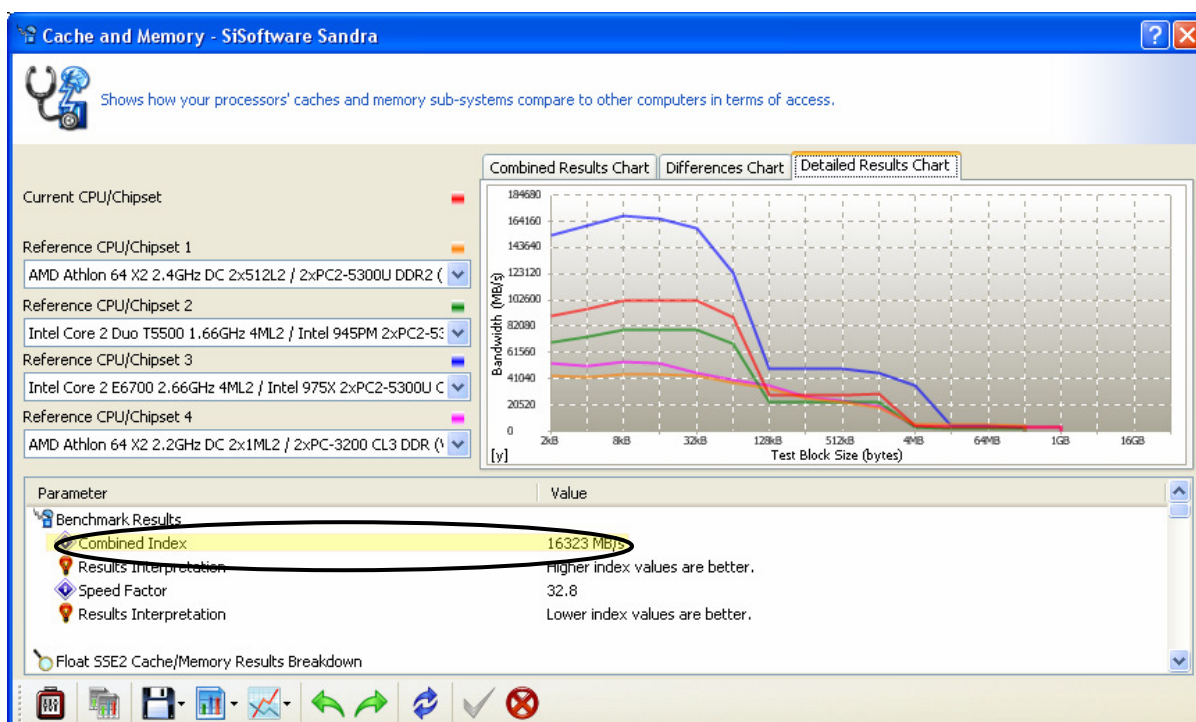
Cache and Memory - SiSoftware Sandra

Shows how your processors' caches and memory sub-systems compare to other computers in terms of access.

Combined Results Chart | Differences Chart | Detailed Results Chart

Current CPU/Chipset

Reference CPU/Chipset 1
AMD Athlon 64 X2 2.4GHz DC 2x512L2 / 2xPC2-5300U DDR2 (

Reference CPU/Chipset 2
Intel Core 2 Duo T5500 1.66GHz 4ML2 / Intel 945PM 2xPC2-53

Reference CPU/Chipset 3
Intel Core 2 E6700 2.66GHz 4ML2 / Intel 975X 2xPC2-5300U C

Reference CPU/Chipset 4
AMD Athlon 64 X2 2.2GHz DC 2x1ML2 / 2xPC-3200 CL3 DDR (

184680
164160
143640
123120
102600
82080
61560
41040
20520
0
Bandwidth (MB/s)
[y]
2kB 8kB 32kB 128kB 512kB 4MB 64MB 1GB 16GB
Test Block Size (bytes)

| Parameter | Value |
|---|---|
| Benchmark Results | |
| Combined Index | 16323 MB/s |
| Results Interpretation | Higher index values are better. |
| Speed Factor | 32.8 |
| Results Interpretation | Lower index values are better. |
| Float SSE2 Cache/Memory Results Breakdown | |